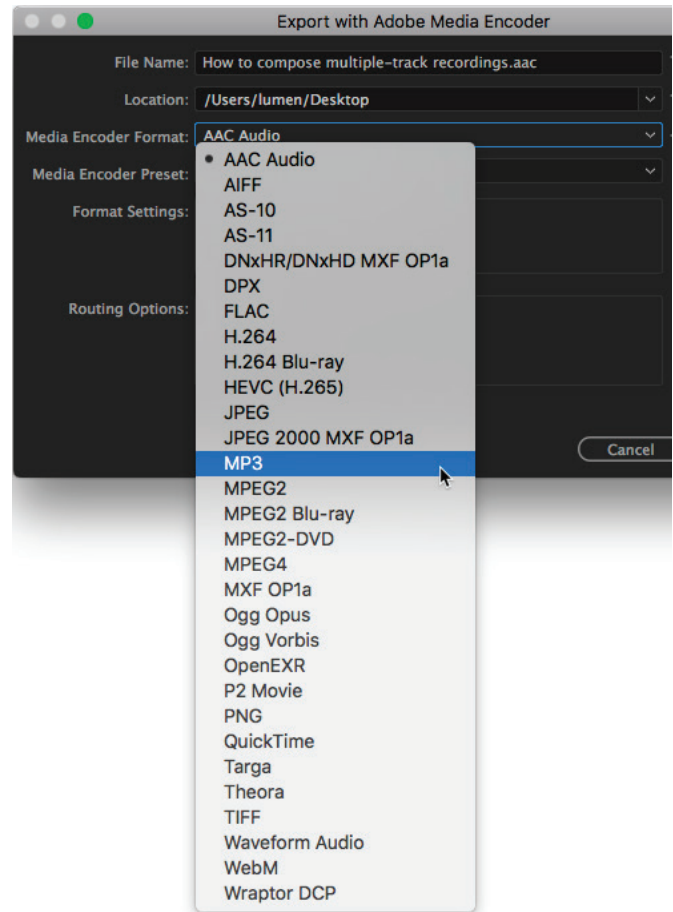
Export with Adobe Media Encoder

File Name: How to compose multiple-track recordings.aac

Location: /Users/lumen/Desktop

Media Encoder Format: AAC Audio

Media Encoder Preset:

Format Settings:

Routing Options:

Cancel

• AAC Audio
AIFF
AS-10
AS-11
DNxHR/DNxHD MXF OP1a
DPX
FLAC
H.264
H.264 Blu-ray
HEVC (H.265)
JPEG
JPEG 2000 MXF OP1a
MP3
MPEG2
MPEG2 Blu-ray
MPEG2-DVD
MPEG4
MXF OP1a
Ogg Opus
Ogg Vorbis
OpenEXR
P2 Movie
PNG
QuickTime
Targa
Theora
TIFF
Waveform Audio
WebM
Wraptor DCP